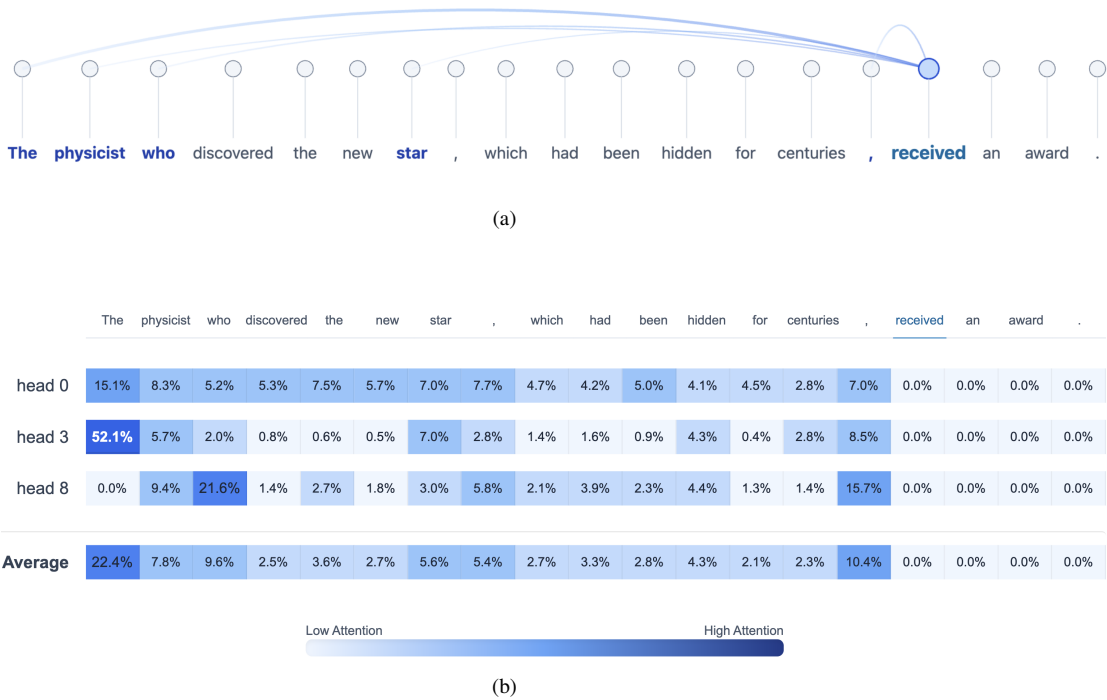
The physicist who discovered the new star , which had been hidden for centuries , received an award .

(a)

| | The | physicist | who | discovered | the | new | star | , | which | had | been | hidden | for | centuries | , | received | an | award | . |
|---|---|---|---|---|---|---|---|---|---|---|---|---|---|---|---|---|---|---|---|
| head 0 | 15.1% | 8.3% | 5.2% | 5.3% | 7.5% | 5.7% | 7.0% | 7.7% | 4.7% | 4.2% | 5.0% | 4.1% | 4.5% | 2.8% | 7.0% | 0.0% | 0.0% | 0.0% | 0.0% |
| head 3 | 52.1% | 5.7% | 2.0% | 0.8% | 0.6% | 0.5% | 7.0% | 2.8% | 1.4% | 1.6% | 0.9% | 4.3% | 0.4% | 2.8% | 8.5% | 0.0% | 0.0% | 0.0% | 0.0% |
| head 8 | 0.0% | 9.4% | 21.6% | 1.4% | 2.7% | 1.8% | 3.0% | 5.8% | 2.1% | 3.9% | 2.3% | 4.4% | 1.3% | 1.4% | 15.7% | 0.0% | 0.0% | 0.0% | 0.0% |
| Average | 22.4% | 7.8% | 9.6% | 2.5% | 3.6% | 2.7% | 5.6% | 5.4% | 2.7% | 3.3% | 2.8% | 4.3% | 2.1% | 2.3% | 10.4% | 0.0% | 0.0% | 0.0% | 0.0% |

Low Attention High Attention

(b)